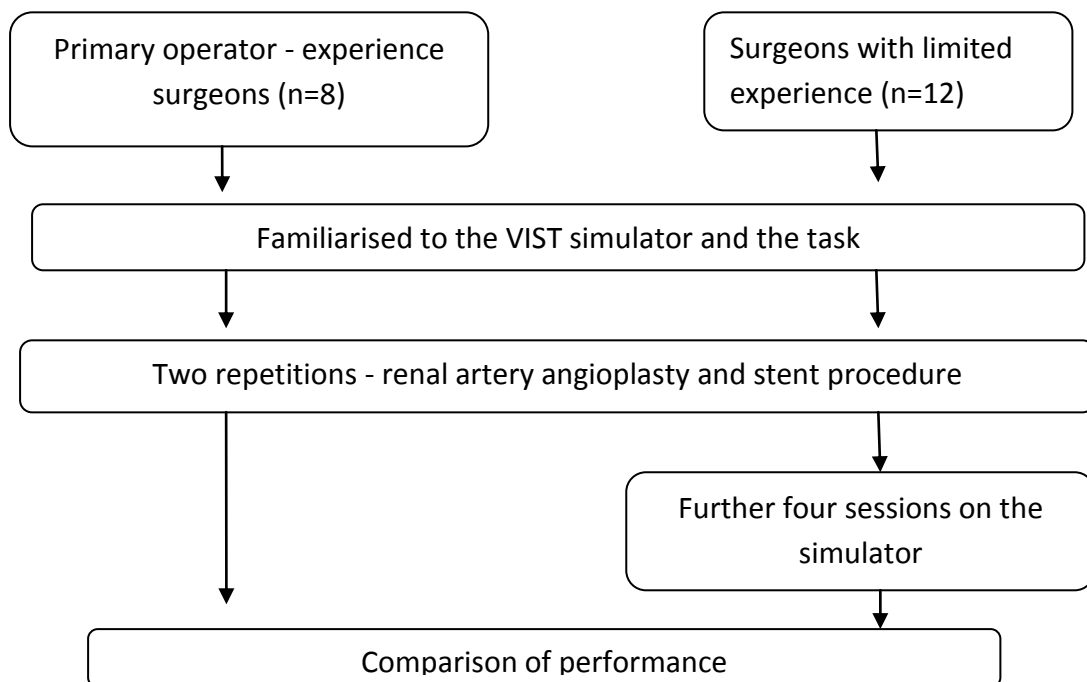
Primary operator - experience surgeons (n=8)

Surgeons with limited experience (n=12)

Familiarised to the VIST simulator and the task

Two repetitions - renal artery angioplasty and stent procedure

Further four sessions on the simulator

Comparison of performance